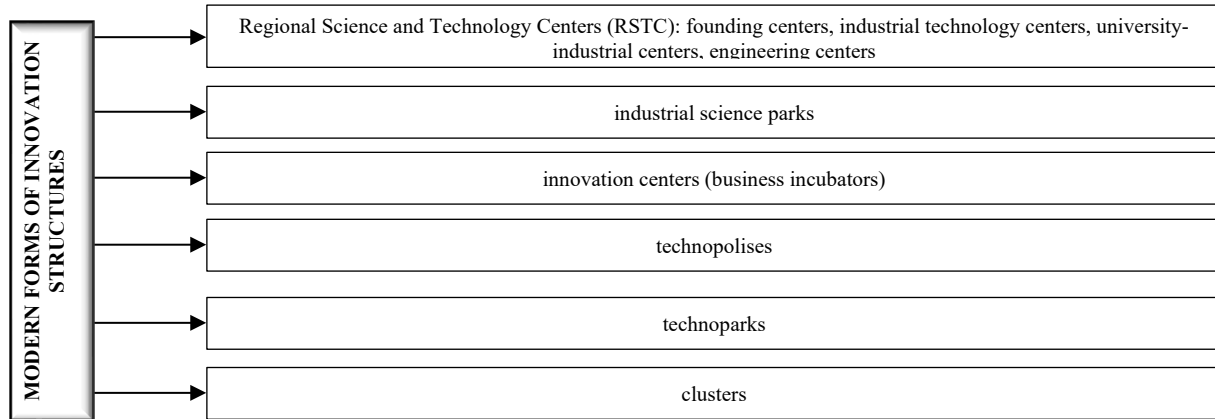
MODERN FORMS OF INNOVATION STRUCTURES

Regional Science and Technology Centers (RSTC): founding centers, industrial technology centers, university-industrial centers, engineering centers

industrial science parks

innovation centers (business incubators)

technopolises

technoparks

clusters